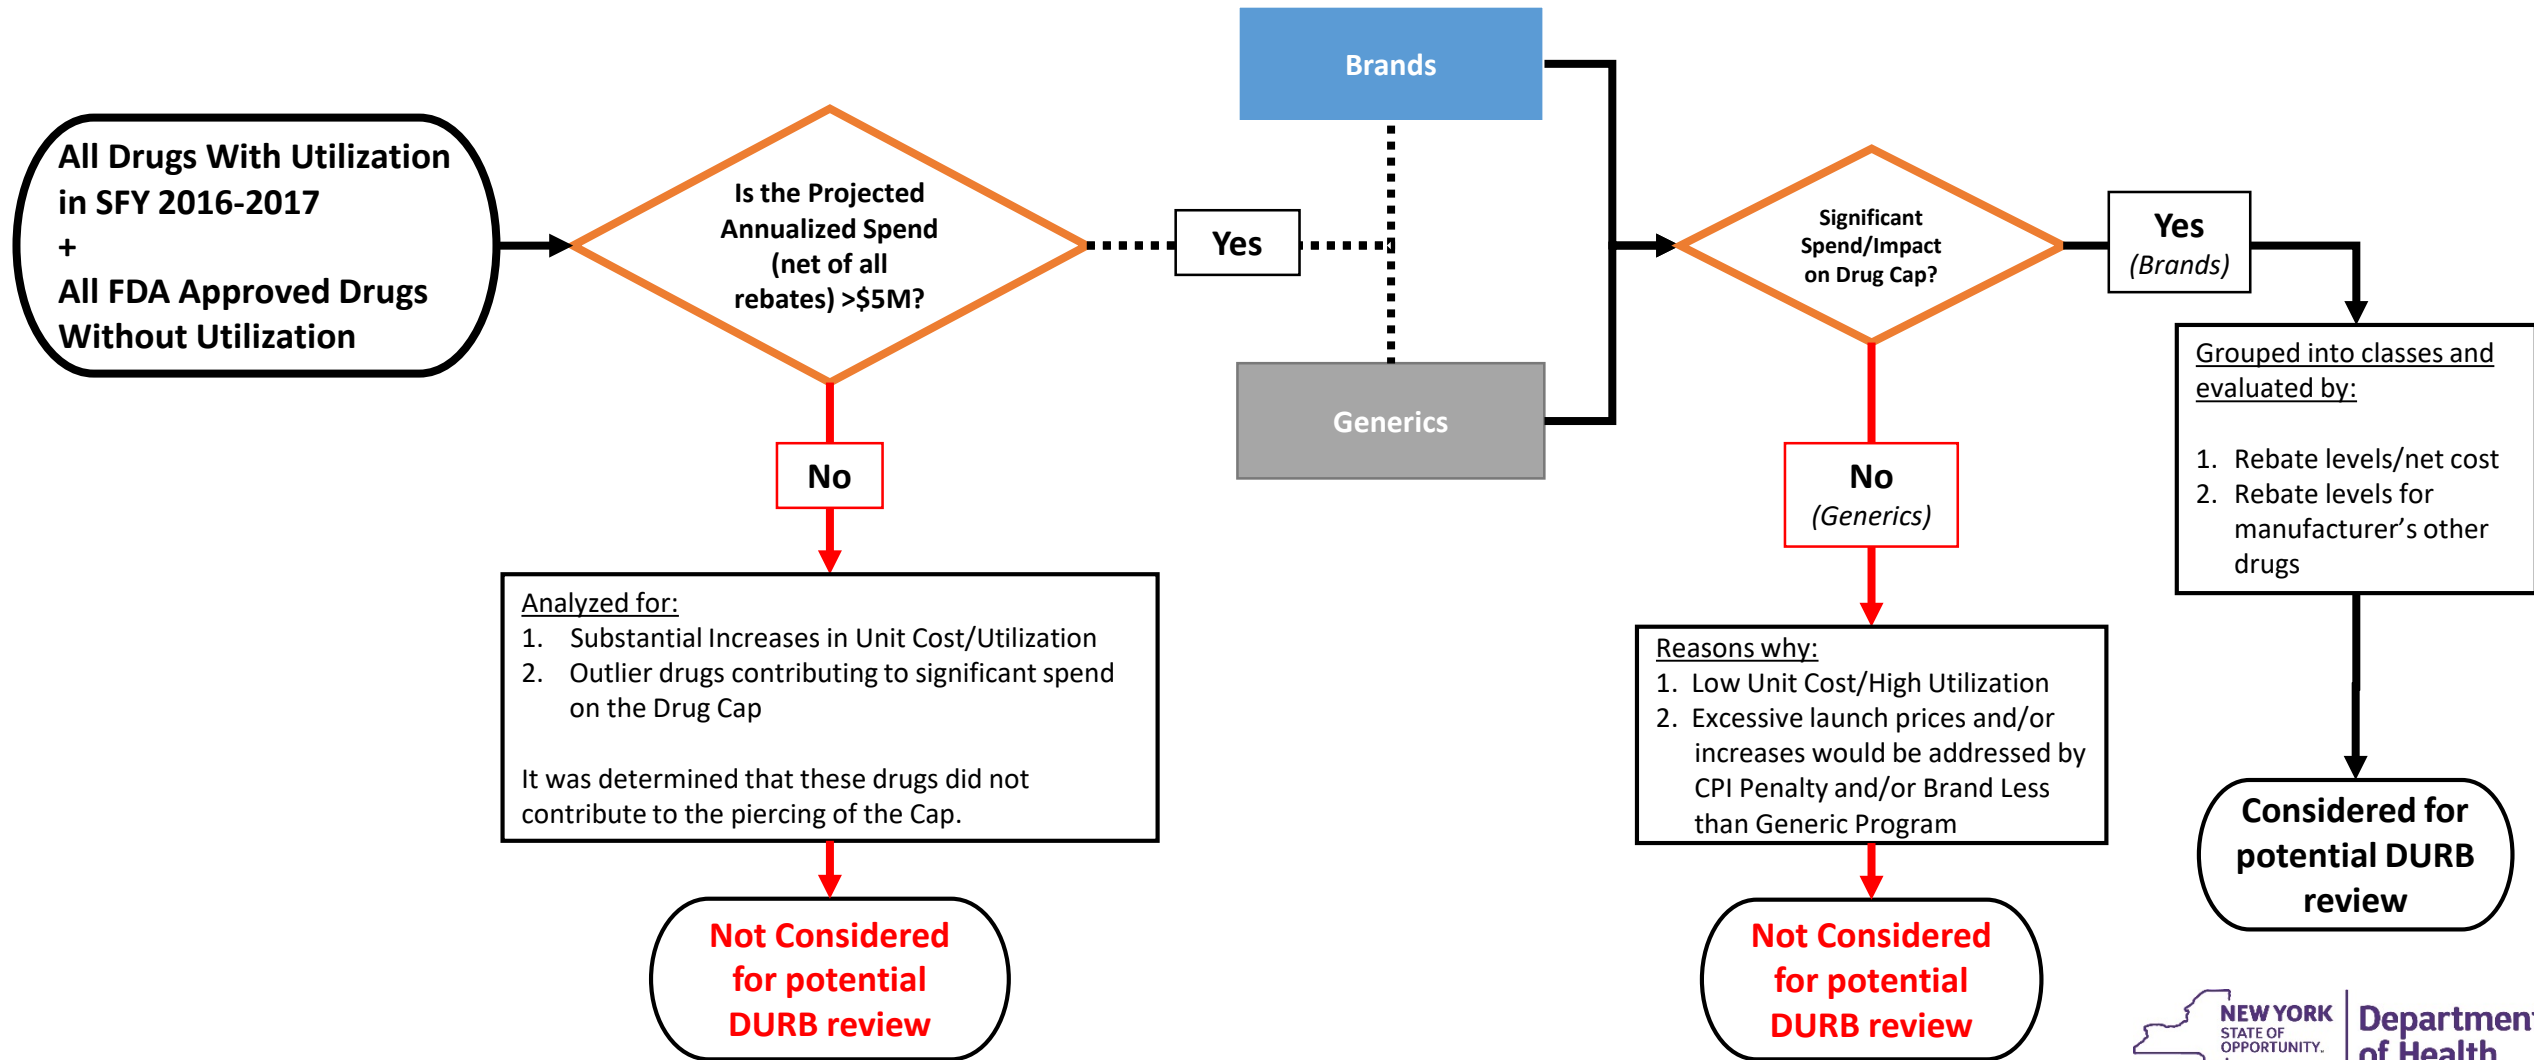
All Drugs With Utilization in SFY 2016-2017
+
All FDA Approved Drugs Without Utilization

Is the Projected Annualized Spend (net of all rebates) >$5M?

Yes

Brands

Generics

Significant Spend/Impact on Drug Cap?

Yes
(Brands)

No

Analyzed for:
1. Substantial Increases in Unit Cost/Utilization
2. Outlier drugs contributing to significant spend on the Drug Cap

It was determined that these drugs did not contribute to the piercing of the Cap.

Not Considered for potential DURB review

No
(Generics)

Reasons why:
1. Low Unit Cost/High Utilization
2. Excessive launch prices and/or increases would be addressed by CPI Penalty and/or Brand Less than Generic Program

Not Considered for potential DURB review

Grouped into classes and evaluated by:

1. Rebate levels/net cost
2. Rebate levels for manufacturer's other drugs

Considered for potential DURB review

NEW YORK STATE OF OPPORTUNITY. Department of Health